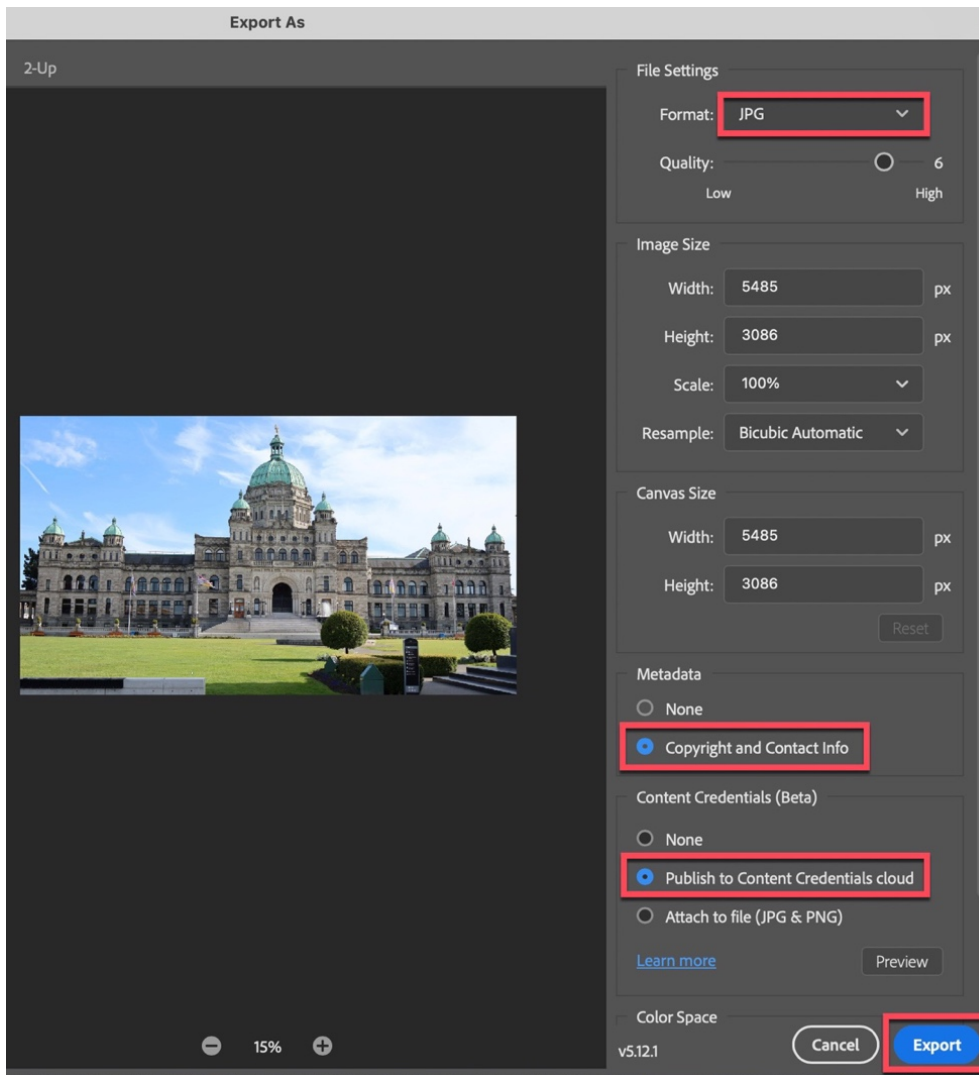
Export As

2-Up

15%

File Settings

Format: JPG

Quality: 6

Low High

Image Size

Width: 5485 px

Height: 3086 px

Scale: 100%

Resample: Bicubic Automatic

Canvas Size

Width: 5485 px

Height: 3086 px

Reset

Metadata

None

Copyright and Contact Info

Content Credentials (Beta)

None

Publish to Content Credentials cloud

Attach to file (JPG & PNG)

Learn more

Preview

Color Space

v5.12.1

Cancel

Export